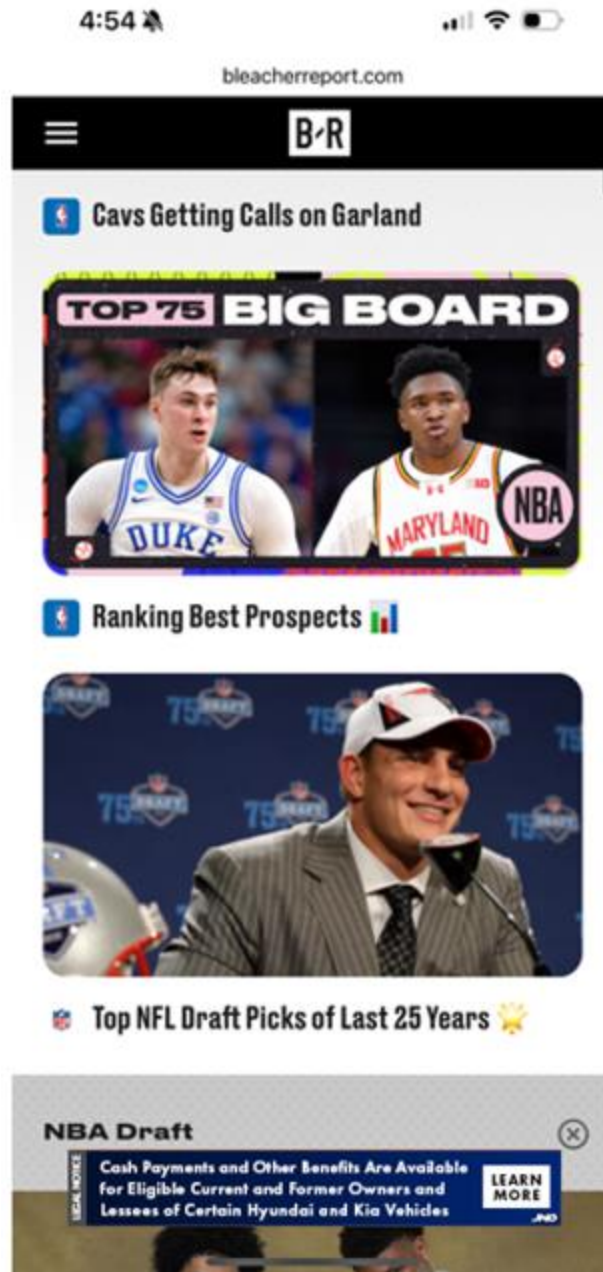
4:54

bleacherreport.com

B/R

Cavs Getting Calls on Garland

TOP 75 BIG BOARD

DUKE

MARYLAND

NBA

Ranking Best Prospects 📊

75 DRAFT

Top NFL Draft Picks of Last 25 Years 🌟

NBA Draft

LEGAL NOTICE

Cash Payments and Other Benefits Are Available for Eligible Current and Former Owners and Lessees of Certain Hyundai and Kia Vehicles

LEARN MORE

JND